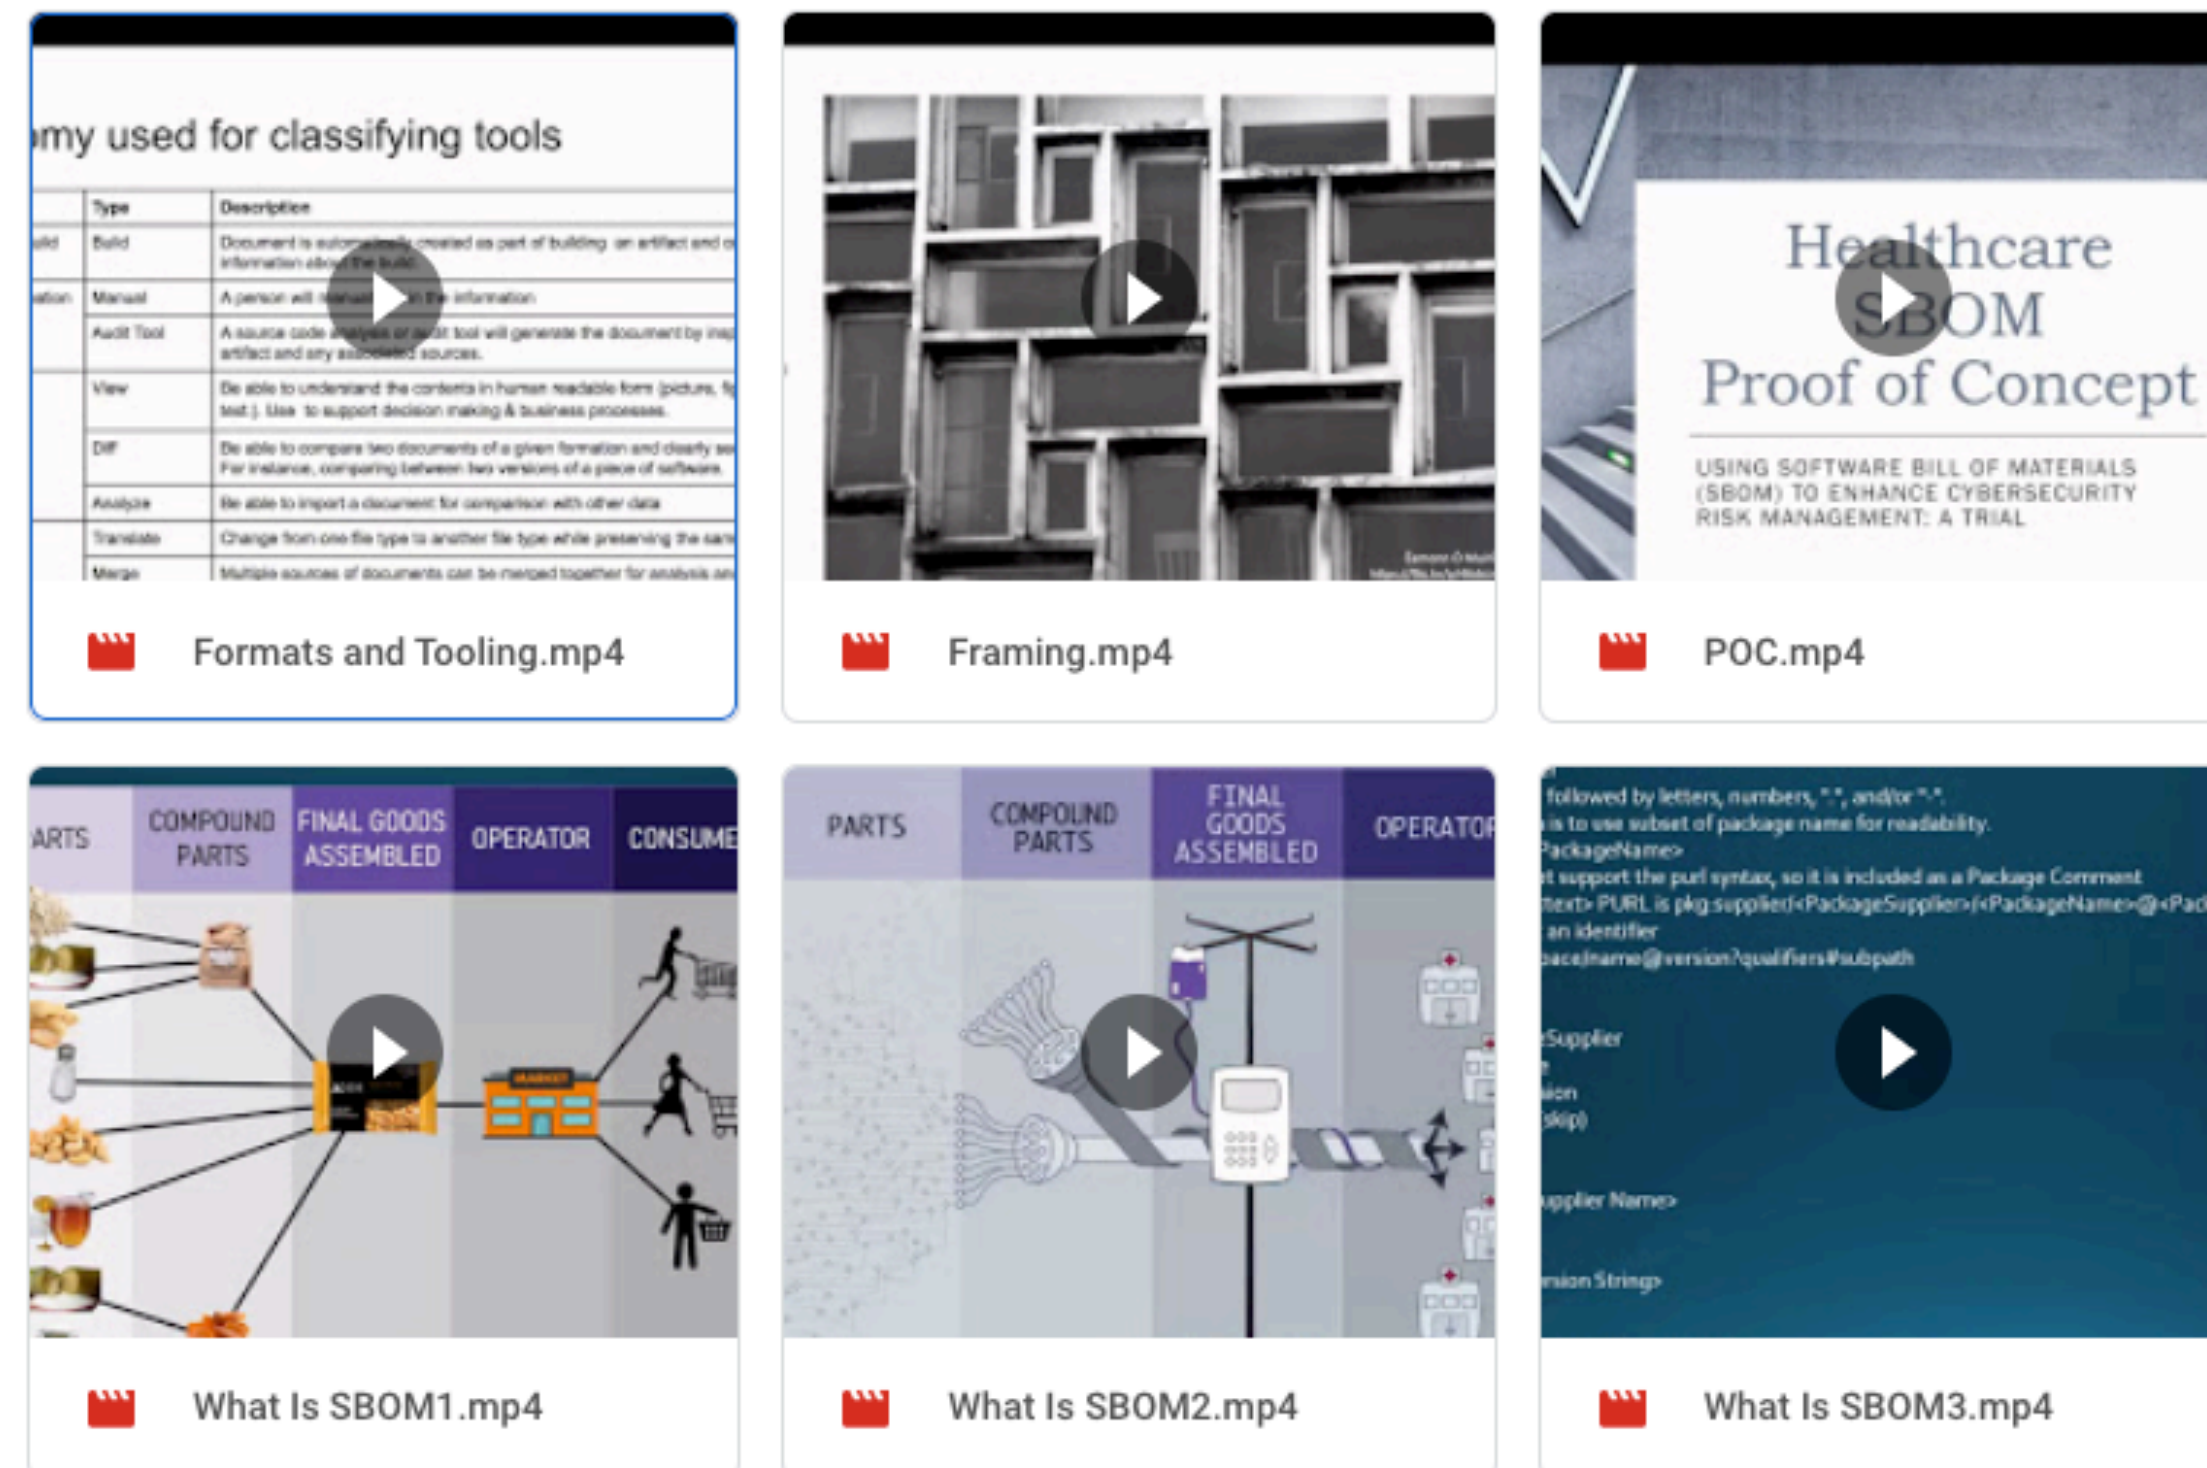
my used for classifying tools

| | Type | Description |
|---|---|---|
| uild | Build | Document is automatically created as part of building an artifact and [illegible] information about the build. |
| ation | Manual | A person will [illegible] the information |
| | Audit Tool | A source code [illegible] tool will generate the document by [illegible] artifact and any associated sources. |
| | View | Be able to understand the contents in human readable form (picture, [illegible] text). Use to support decision making & business processes. |
| | Diff | Be able to compare two documents of a given formation and clearly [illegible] For instance, comparing between two versions of a piece of software. |
| | Analyze | Be able to import a document for comparison with other data |
| | Translate | Change from one file type to another file type while preserving the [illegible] |
| | Merge | Multiple sources of documents can be merged together for analysis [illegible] |

Formats and Tooling.mp4

Framing.mp4

Healthcare SBOM Proof of Concept

USING SOFTWARE BILL OF MATERIALS (SBOM) TO ENHANCE CYBERSECURITY RISK MANAGEMENT: A TRIAL

POC.mp4

ARTS | COMPOUND PARTS | FINAL GOODS ASSEMBLED | OPERATOR | CONSUME

MARKET

What Is SBOM1.mp4

PARTS | COMPOUND PARTS | FINAL GOODS ASSEMBLED | OPERATOR

What Is SBOM2.mp4

followed by letters, numbers, ".", and/or "-".
is to use subset of package name for readability.
PackageName>
t support the purl syntax, so it is included as a Package Comment
text> PURL is pkg:supplier/<PackageSupplier>/<PackageName>@<Pac
an identifier
pace/name@version?qualifiers#subpath

Supplier
e
sion
skip)

upplier Name>

rsion String>

What Is SBOM3.mp4